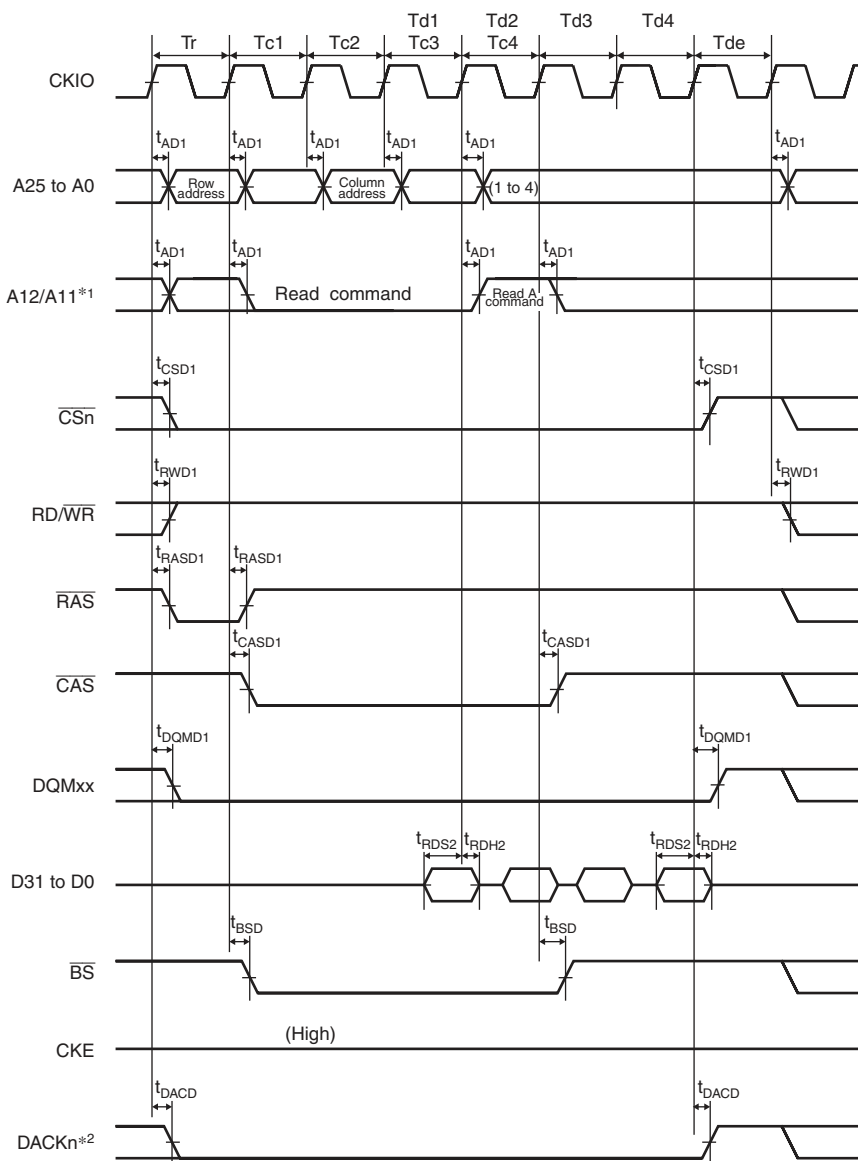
Td1 Td2 Td3 Td4
Tr Tc1 Tc2 Tc3 Tc4 Tde

CKIO

$t_{AD1}$ $t_{AD1}$ $t_{AD1}$ $t_{AD1}$ $t_{AD1}$ $t_{AD1}$

A25 to A0

Row address

Column address

(1 to 4)

$t_{AD1}$ $t_{AD1}$ $t_{AD1}$ $t_{AD1}$

A12/A11*1

Read command

Read A command

$t_{CSD1}$ $t_{CSD1}$

$\overline{CSn}$

$t_{RWD1}$ $t_{RWD1}$

RD/$\overline{WR}$

$t_{RASD1}$ $t_{RASD1}$

$\overline{RAS}$

$t_{CASD1}$ $t_{CASD1}$

$\overline{CAS}$

$t_{DQMD1}$ $t_{DQMD1}$

DQMxx

$t_{RDS2}$ $t_{RDH2}$ $t_{RDS2}$ $t_{RDH2}$

D31 to D0

$t_{BSD}$ $t_{BSD}$

$\overline{BS}$

CKE

(High)

$t_{DACD}$ $t_{DACD}$

DACKn*2